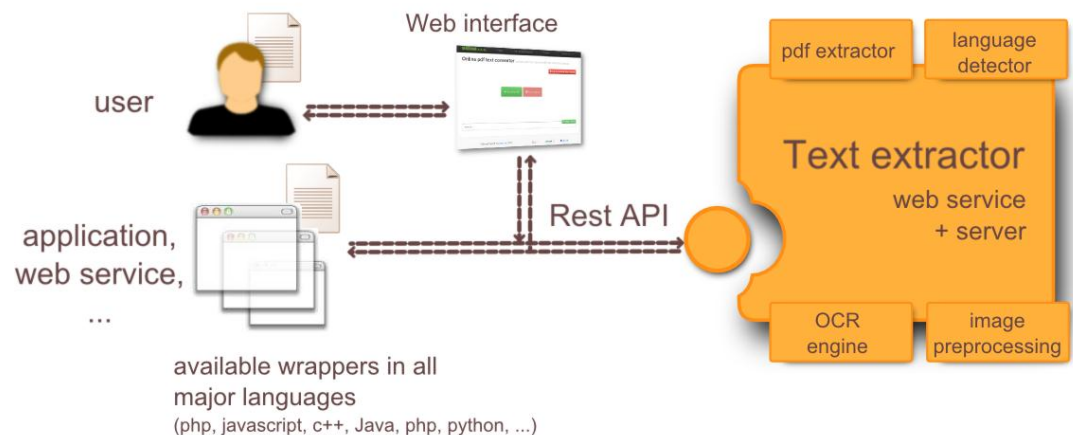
Web interface

user

Online pdf/text converter

application,
web service,
...

Rest API

available wrappers in all major languages
(php, javascript, c++, Java, php, python, ...)

pdf extractor

language detector

Text extractor

web service
+ server

OCR engine

image preprocessing